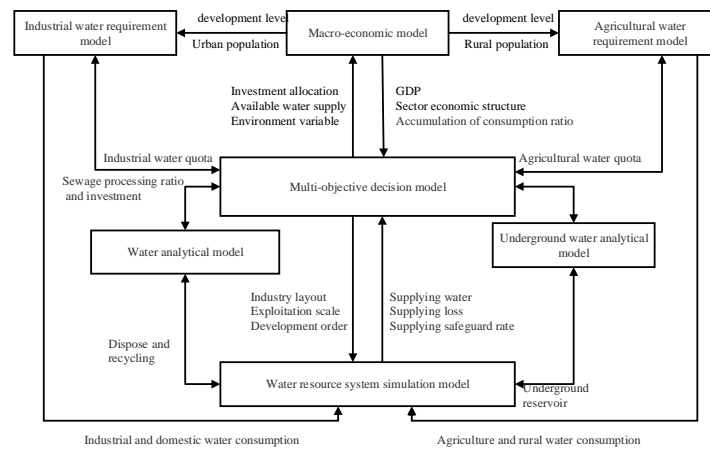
Industrial water requirement model1

development level

Urban population

Macro-economic model

development level

Rural population

Agricultural water requirement model

Investment allocation
Available water supply
Environment variable

GDP
Sector economic structure
Accumulation of consumption ratio

Industrial water quota

Agricultural water quota

Sewage processing ratio and investment

Multi-objective decision model

Water analytical model

Underground water analytical model

Industry layout
Exploitation scale
Development order

Supplying water
Supplying loss
Supplying safeguard rate

Dispose and recycling

Water resource system simulation model

Underground reservoir

Industrial and domestic water consumption

Agriculture and rural water consumption